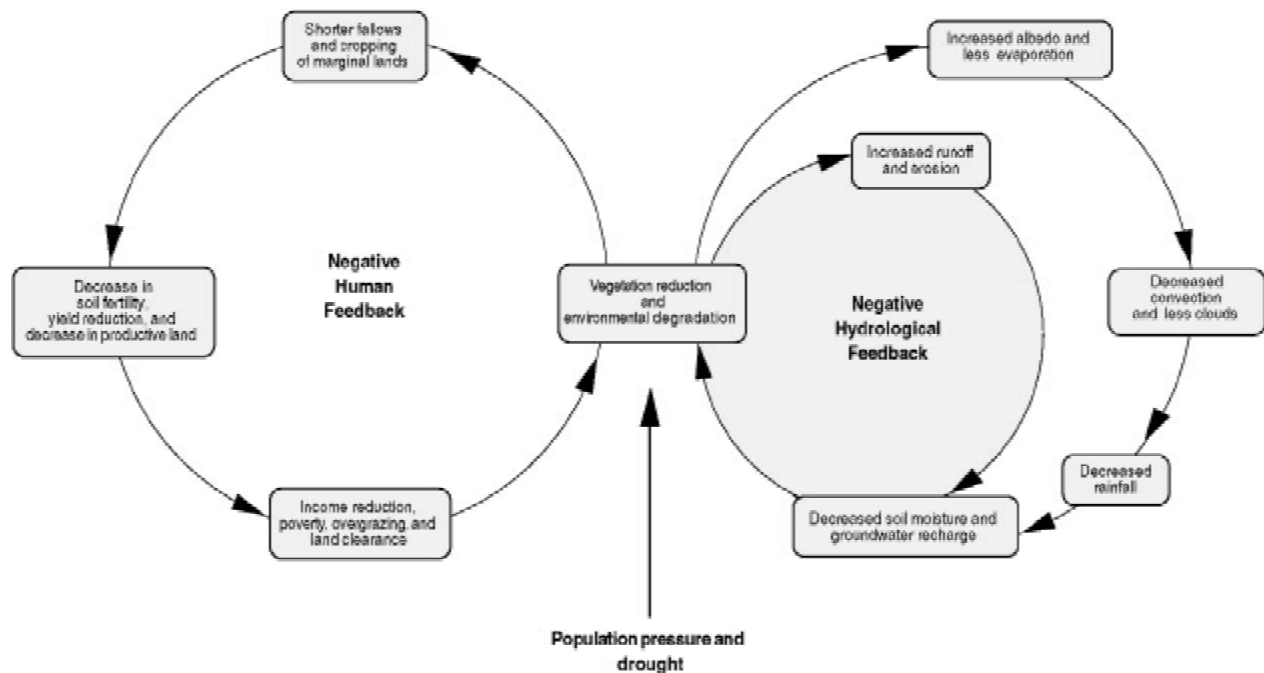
Shorter fallows and cropping of marginal lands

Decrease in soil fertility, yield reduction, and decrease in productive land

Negative Human Feedback

Income reduction, poverty, overgrazing, and land clearance

Vegetation reduction and environmental degradation

Population pressure and drought

Increased albedo and less evaporation

Increased runoff and erosion

Negative Hydrological Feedback

Decreased convection and less clouds

Decreased rainfall

Decreased soil moisture and groundwater recharge